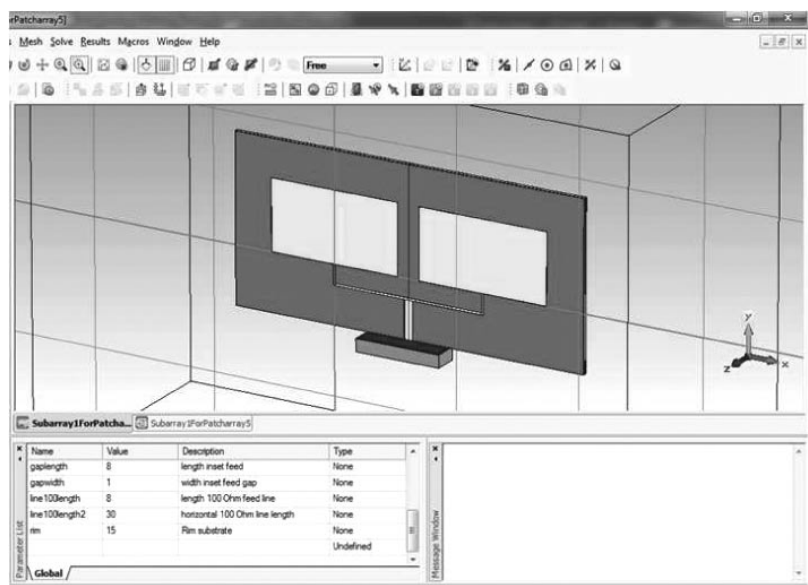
rPatcharray5]

Mesh Solve Results Macros Window Help

Free

Subarray1ForPatcha... Subarray1ForPatcharray5

| Name | Value | Description | Type |
|---|---|---|---|
| gaplength | 8 | length inset feed | None |
| gapwidth | 1 | width inset feed gap | None |
| line100length | 8 | length 100 Ohm feed line | None |
| line100length2 | 30 | horizontal 100 Ohm line length | None |
| rim | 15 | Rim substrate | None |
| | | | Undefined |

Parameter List

Global

Message Window